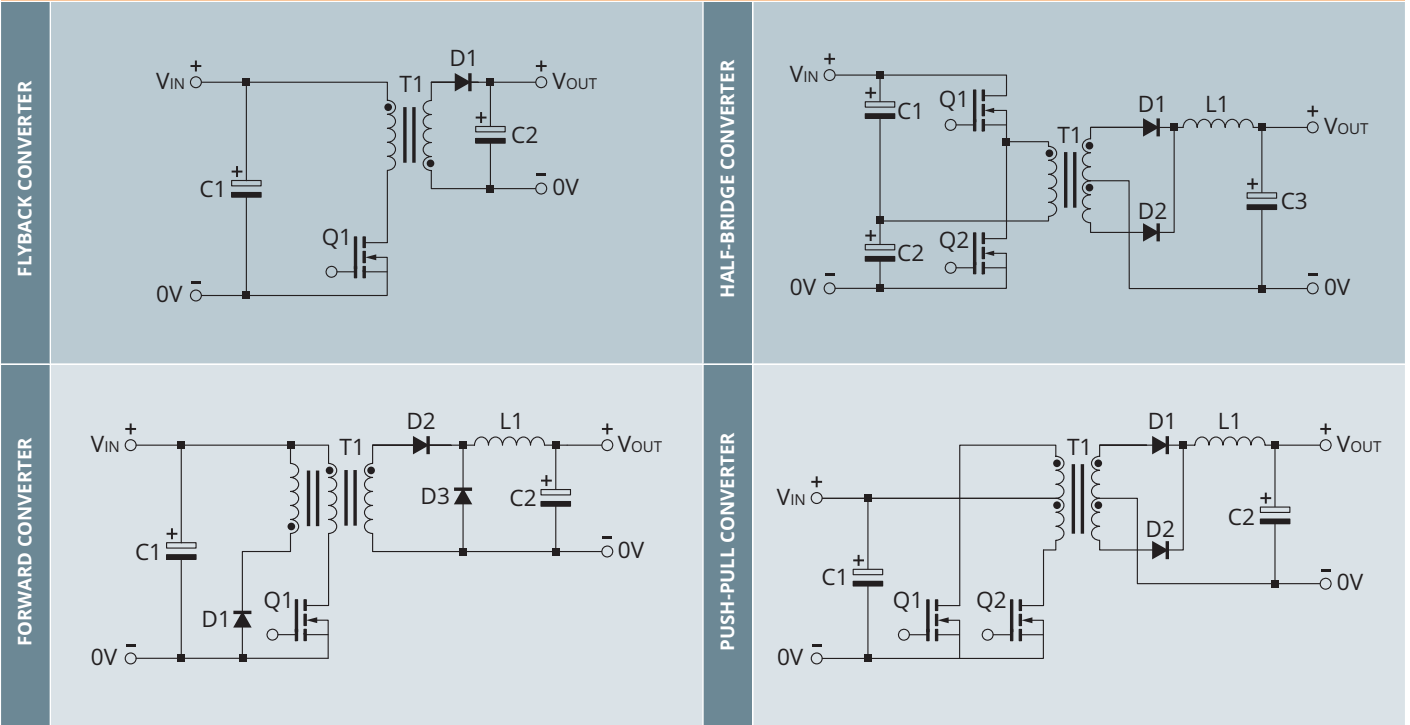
FLYBACK CONVERTER

$V_{IN}$ +
T1
D1
+ $V_{OUT}$
+
C2
+
C1
− 0V
Q1
0V −

HALF-BRIDGE CONVERTER

$V_{IN}$ +
+
C1
Q1
T1
D1
L1
+ $V_{OUT}$
+
C3
D2
+
C2
Q2
0V −
− 0V

FORWARD CONVERTER

$V_{IN}$ +
T1
D2
L1
+ $V_{OUT}$
D3
+
C2
− 0V
+
C1
D1
Q1
0V −

PUSH-PULL CONVERTER

T1
D1
L1
+ $V_{OUT}$
$V_{IN}$ +
+
C2
D2
+
C1
− 0V
Q1
Q2
0V −